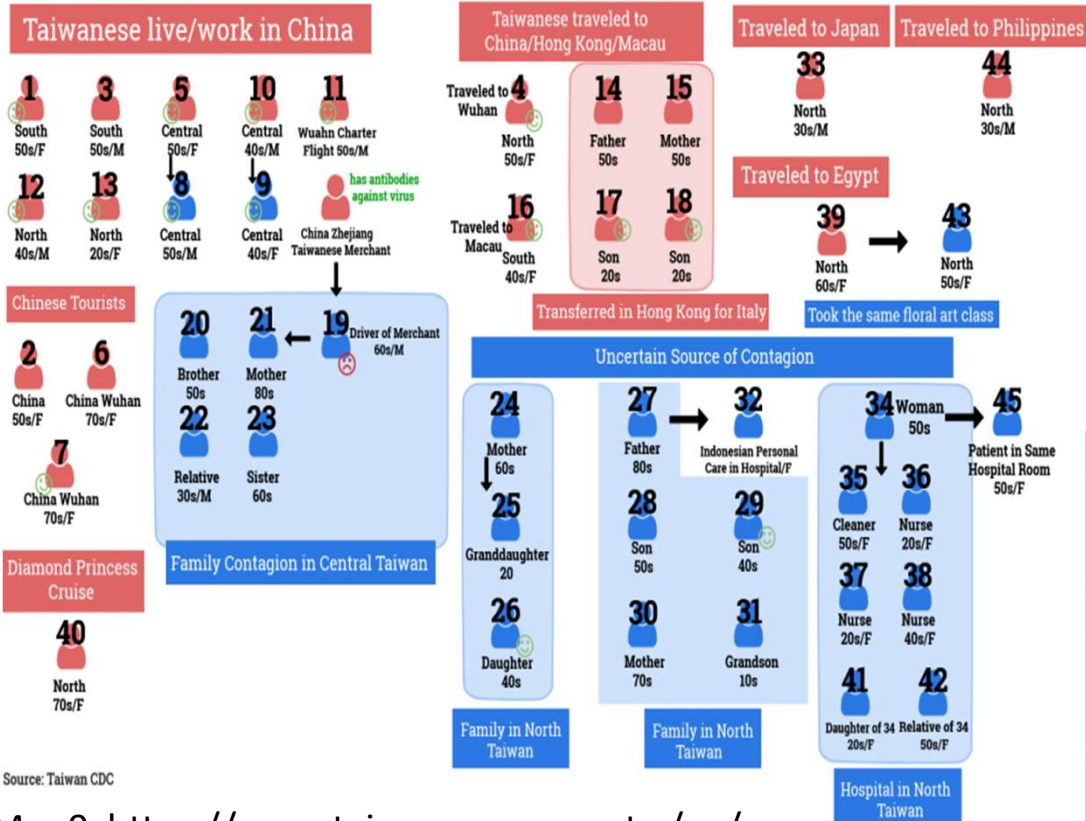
Taiwanese live/work in China

1
South
50s/F

3
South
50s/M

5
Central
50s/F

10
Central
40s/M

11
Wuahn Charter Flight 50s/M

12
North
40s/M

13
North
20s/F

8
Central
50s/M

9
Central
40s/F

has antibodies against virus

China Zhejiang Taiwanese Merchant

Chinese Tourists

2
China
50s/F

6
China Wuhan
70s/F

7
China Wuhan
70s/F

Diamond Princess Cruise

40
North
70s/F

20
Brother
50s

21
Mother
80s

19
Driver of Merchant
60s/M

22
Relative
30s/M

23
Sister
60s

Family Contagion in Central Taiwan

Taiwanese traveled to China/Hong Kong/Macau

Traveled to Wuhan
4
North
50s/F

14
Father
50s

15
Mother
50s

Traveled to Macau
16
South
40s/F

17
Son
20s

18
Son
20s

Transferred in Hong Kong for Italy

Traveled to Japan

33
North
30s/M

Traveled to Philippines

44
North
30s/M

Traveled to Egypt

39
North
60s/F

43
North
50s/F

Took the same floral art class

Uncertain Source of Contagion

24
Mother
60s

25
Granddaughter
20

26
Daughter
40s

Family in North Taiwan

27
Father
80s

32
Indonesian Personal Care in Hospital/F

28
Son
50s

29
Son
40s

30
Mother
70s

31
Grandson
10s

Family in North Taiwan

34
Woman
50s

45
Patient in Same Hospital Room
50s/F

35
Cleaner
50s/F

36
Nurse
20s/F

37
Nurse
20s/F

38
Nurse
40s/F

41
Daughter of 34
20s/F

42
Relative of 34
50s/F

Hospital in North Taiwan

Source: Taiwan CDC

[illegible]